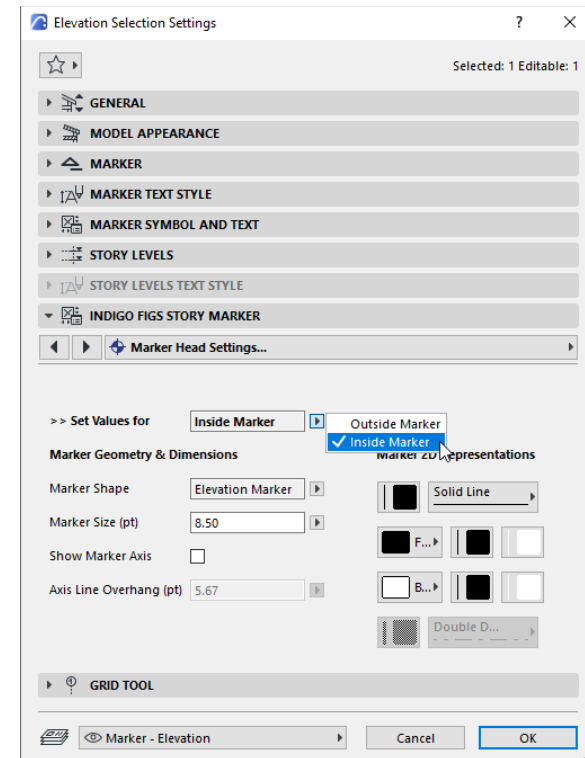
Elevation Selection Settings ? ×

Selected: 1 Editable: 1

GENERAL
MODEL APPEARANCE
MARKER
MARKER TEXT STYLE
MARKER SYMBOL AND TEXT
STORY LEVELS
STORY LEVELS TEXT STYLE
INDIGO FIGS STORY MARKER

Marker Head Settings...

>> Set Values for Inside Marker

Outside Marker
Inside Marker

Marker Geometry & Dimensions

Marker 2D Representations

Marker Shape Elevation Marker

Solid Line

Marker Size (pt) 8.50

F...

Show Marker Axis

B...

Axis Line Overhang (pt) 5.67

Double D...

GRID TOOL

Marker - Elevation

Cancel OK